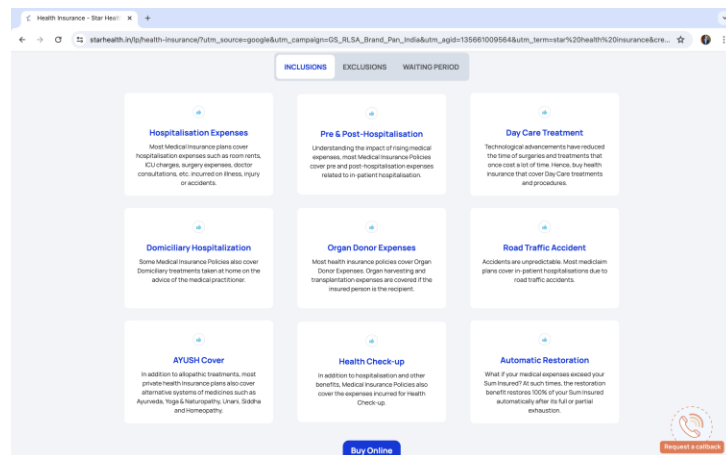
Health Insurance - Star Healt ×  +

starhealth.in/lp/health-insurance/?utm_source=google&utm_campaign=GS_RLSA_Brand_Pan_India&utm_agid=135661009564&utm_term=star%20health%20insurance&cre...

INCLUSIONS   EXCLUSIONS   WAITING PERIOD

Hospitalisation Expenses
Most Medical Insurance plans cover hospitalisation expenses such as room rents, ICU charges, surgery expenses, doctor consultations, etc. incurred on illness, injury or accidents.

Pre & Post-Hospitalisation
Understanding the impact of rising medical expenses, most Medical Insurance Policies cover pre and post-hospitalisation expenses related to in-patient hospitalisation.

Day Care Treatment
Technological advancements have reduced the time of surgeries and treatments that once cost a lot of time. Hence, buy health insurance that cover Day Care treatments and procedures.

Domiciliary Hospitalization
Some Medical Insurance Policies also cover Domiciliary treatments taken at home on the advice of the medical practitioner.

Organ Donor Expenses
Most health insurance policies cover Organ Donor Expenses. Organ harvesting and transplantation expenses are covered if the insured person is the recipient.

Road Traffic Accident
Accidents are unpredictable. Most mediclaim plans cover in-patient hospitalisations due to road traffic accidents.

AYUSH Cover
In addition to allopathic treatments, most private health insurance plans also cover alternative systems of medicines such as Ayurveda, Yoga & Naturopathy, Unani, Siddha and Homeopathy.

Health Check-up
In addition to hospitalisation and other benefits, Medical Insurance Policies also cover the expenses incurred for Health Check-up.

Automatic Restoration
What if your medical expenses exceed your Sum Insured? At such times, the restoration benefit restores 100% of your Sum Insured automatically after its full or partial exhaustion.

Buy Online

Request a callback